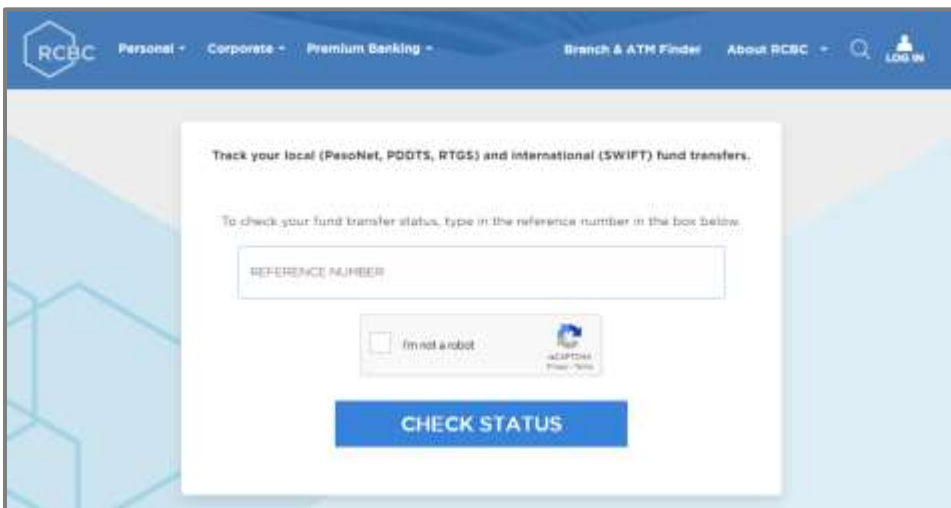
RCBC Personal Corporate Premium Banking Branch & ATM Finder About RCBC LOG IN

Track your local (PesoNet, PDDTS, RTGS) and international (SWIFT) fund transfers.

To check your fund transfer status, type in the reference number in the box below.

REFERENCE NUMBER

I'm not a robot

reCAPTCHA
Privacy - Terms

CHECK STATUS